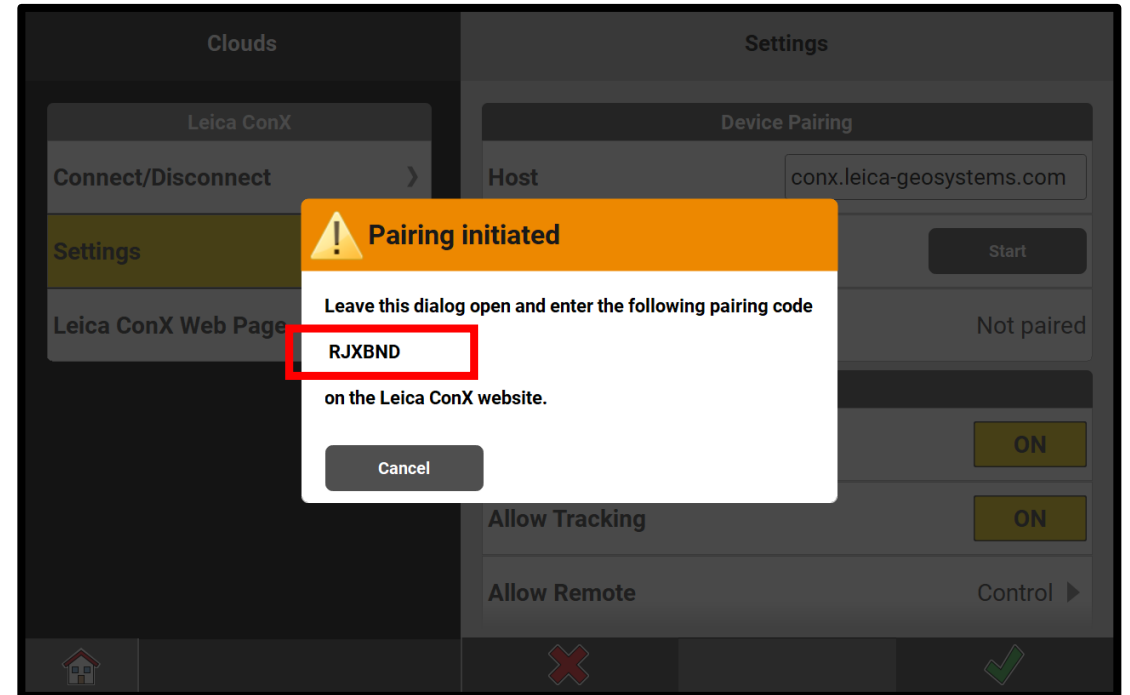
Clouds

Leica ConX

Connect/Disconnect

Settings

Leica ConX Web Page

Settings

Device Pairing

Host conx.leica-geosystems.com

Start

Not paired

ON

Allow Tracking ON

Allow Remote Control

Pairing initiated

Leave this dialog open and enter the following pairing code

RJXBND

on the Leica ConX website.

Cancel